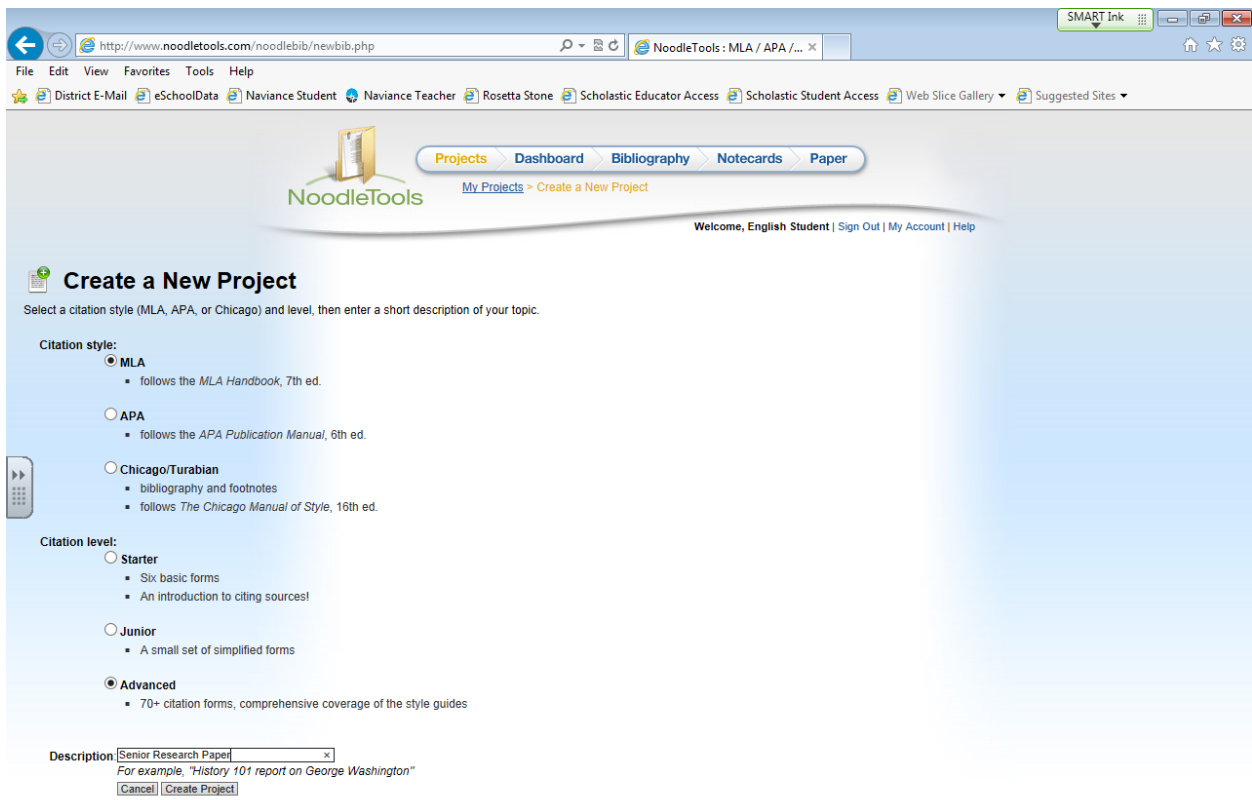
SMART Ink

http://www.noodletools.com/noodlebib/newbib.php

NoodleTools : MLA / APA /... ×

File Edit View Favorites Tools Help

District E-Mail eSchoolData Naviance Student Naviance Teacher Rosetta Stone Scholastic Educator Access Scholastic Student Access Web Slice Gallery Suggested Sites

NoodleTools

Projects Dashboard Bibliography Notecards Paper

My Projects > Create a New Project

Welcome, English Student | Sign Out | My Account | Help

Create a New Project

Select a citation style (MLA, APA, or Chicago) and level, then enter a short description of your topic.

Citation style:

MLA
- follows the *MLA Handbook*, 7th ed.

APA
- follows the *APA Publication Manual*, 6th ed.

Chicago/Turabian
- bibliography and footnotes
- follows *The Chicago Manual of Style*, 16th ed.

Citation level:

Starter
- Six basic forms
- An introduction to citing sources!

Junior
- A small set of simplified forms

Advanced
- 70+ citation forms, comprehensive coverage of the style guides

Description: Senior Research Paper
*For example, "History 101 report on George Washington"*

Cancel Create Project